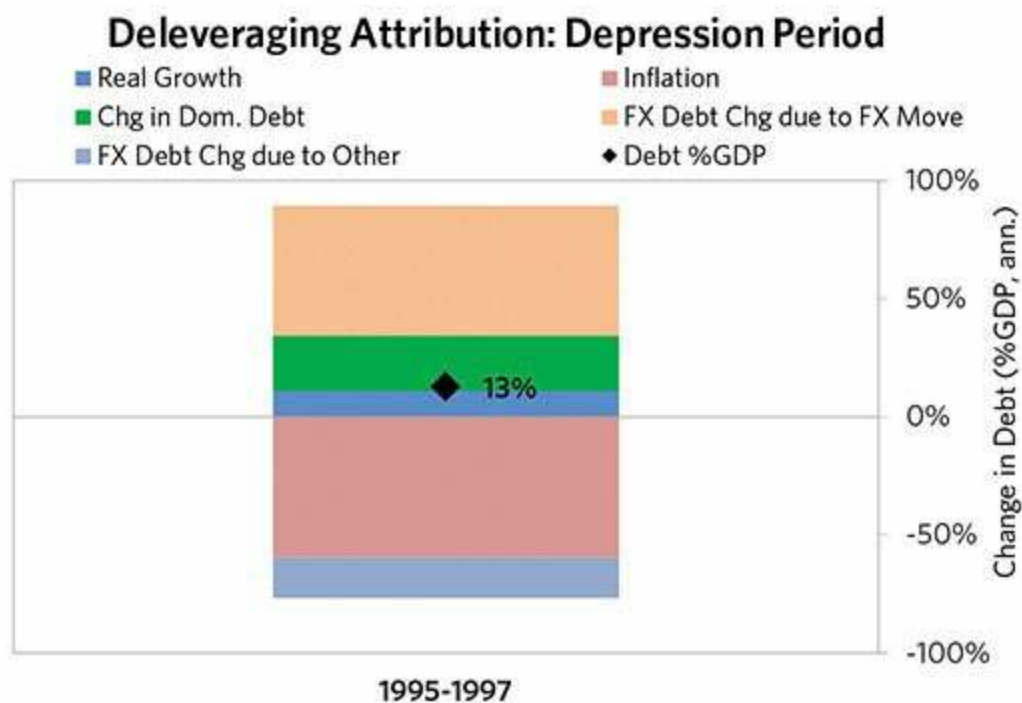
Deleveraging Attribution: Depression Period

Real Growth
Inflation
Chg in Dom. Debt
FX Debt Chg due to FX Move
FX Debt Chg due to Other
Debt %GDP

13%

100%
50%
0%
-50%
-100%

Change in Debt (%GDP, ann.)

1995-1997